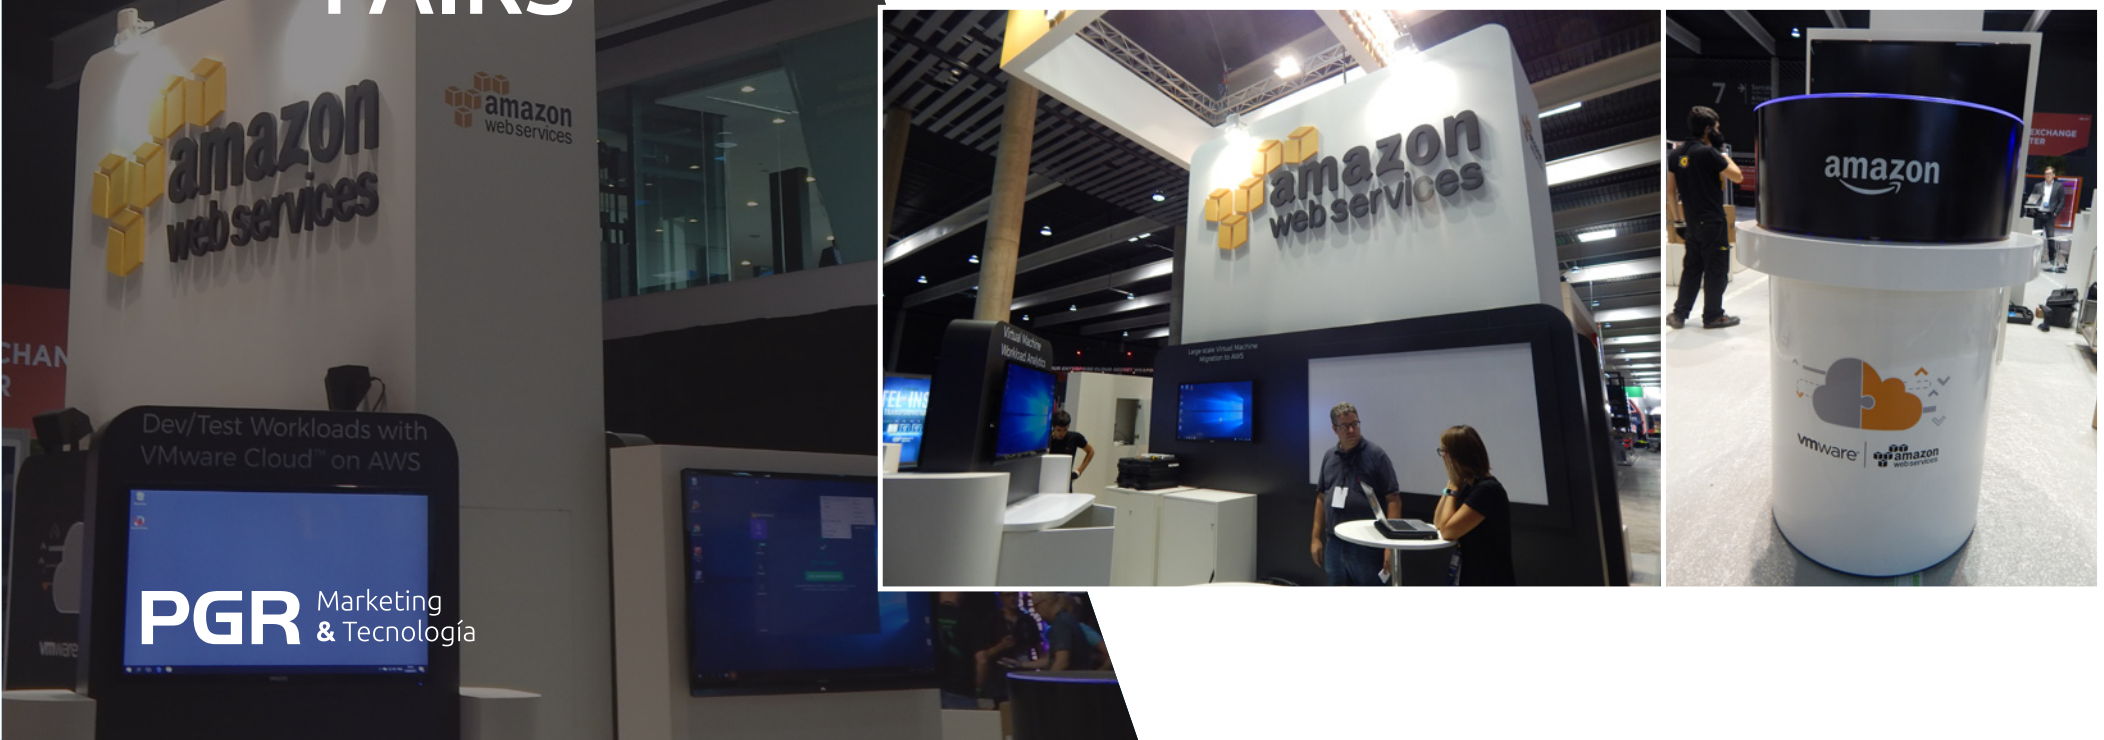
FAIRS

amazon web services

amazon web services

CHAN

Dev/Test Workloads with VMware Cloud™ on AWS

PGR Marketing & Tecnología

amazon web services

Virtual Machine Workload Analytics

Large-scale Virtual Machine Migration to AWS

7

EXCHANGE

amazon

vmware | amazon web services